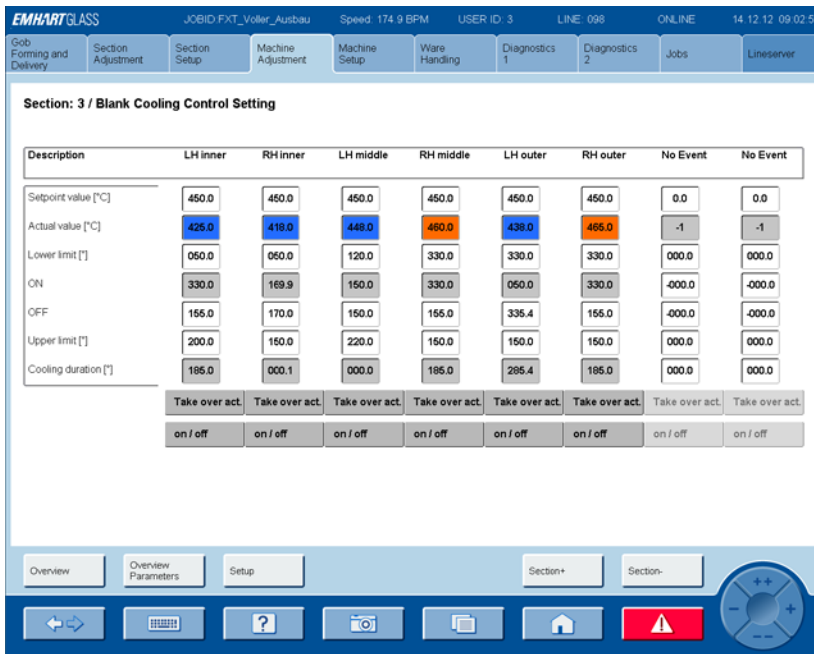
EMHARTGLASS JOBID:FXT_Voller_Ausbau Speed: 174.9 BPM USER ID: 3 LINE: 098 ONLINE 14.12.12 09:02:5

Gob Forming and Delivery | Section Adjustment | Section Setup | Machine Adjustment | Machine Setup | Ware Handling | Diagnostics 1 | Diagnostics 2 | Jobs | Lineserver

Section: 3 / Blank Cooling Control Setting

| Description | LH inner | RH inner | LH middle | RH middle | LH outer | RH outer | No Event | No Event |
|---|---|---|---|---|---|---|---|---|
| Setpoint value [°C] | 450.0 | 450.0 | 450.0 | 450.0 | 450.0 | 450.0 | 0.0 | 0.0 |
| Actual value [°C] | 425.0 | 418.0 | 448.0 | 460.0 | 438.0 | 465.0 | -1 | -1 |
| Lower limit [°] | 050.0 | 050.0 | 120.0 | 330.0 | 330.0 | 330.0 | 000.0 | 000.0 |
| ON | 330.0 | 169.9 | 150.0 | 330.0 | 050.0 | 330.0 | -000.0 | -000.0 |
| OFF | 155.0 | 170.0 | 150.0 | 155.0 | 335.4 | 155.0 | -000.0 | -000.0 |
| Upper limit [°] | 200.0 | 150.0 | 220.0 | 150.0 | 150.0 | 150.0 | 000.0 | 000.0 |
| Cooling duration [°] | 185.0 | 000.1 | 000.0 | 185.0 | 285.4 | 185.0 | 000.0 | 000.0 |
| | Take over act. | Take over act. | Take over act. | Take over act. | Take over act. | Take over act. | Take over act. | Take over act. |
| | on / off | on / off | on / off | on / off | on / off | on / off | on / off | on / off |

Overview | Overview Parameters | Setup | Section+ | Section-

++ – + ––